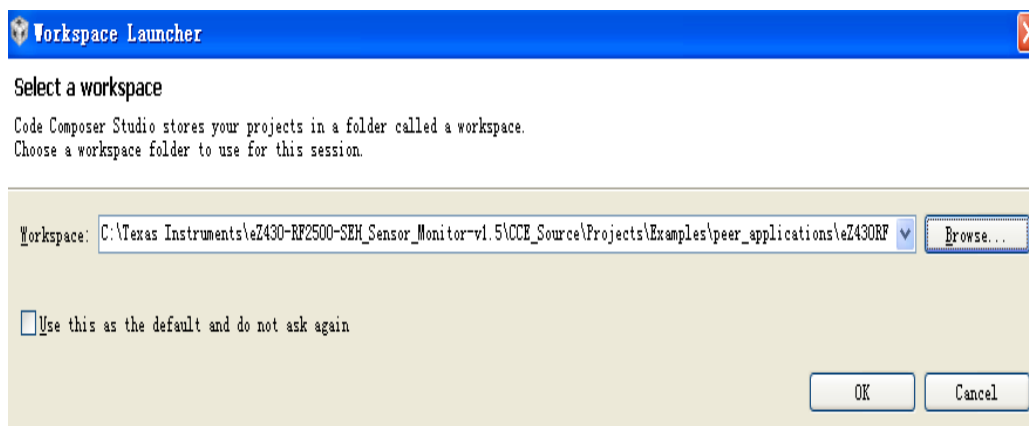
Workspace Launcher

Select a workspace

Code Composer Studio stores your projects in a folder called a workspace.
Choose a workspace folder to use for this session.

Workspace: C:\Texas Instruments\eZ430-RF2500-SEH_Sensor_Monitor-v1.5\CCE_Source\Projects\Examples\peer_applications\eZ430RF

Browse...

Use this as the default and do not ask again

OK

Cancel